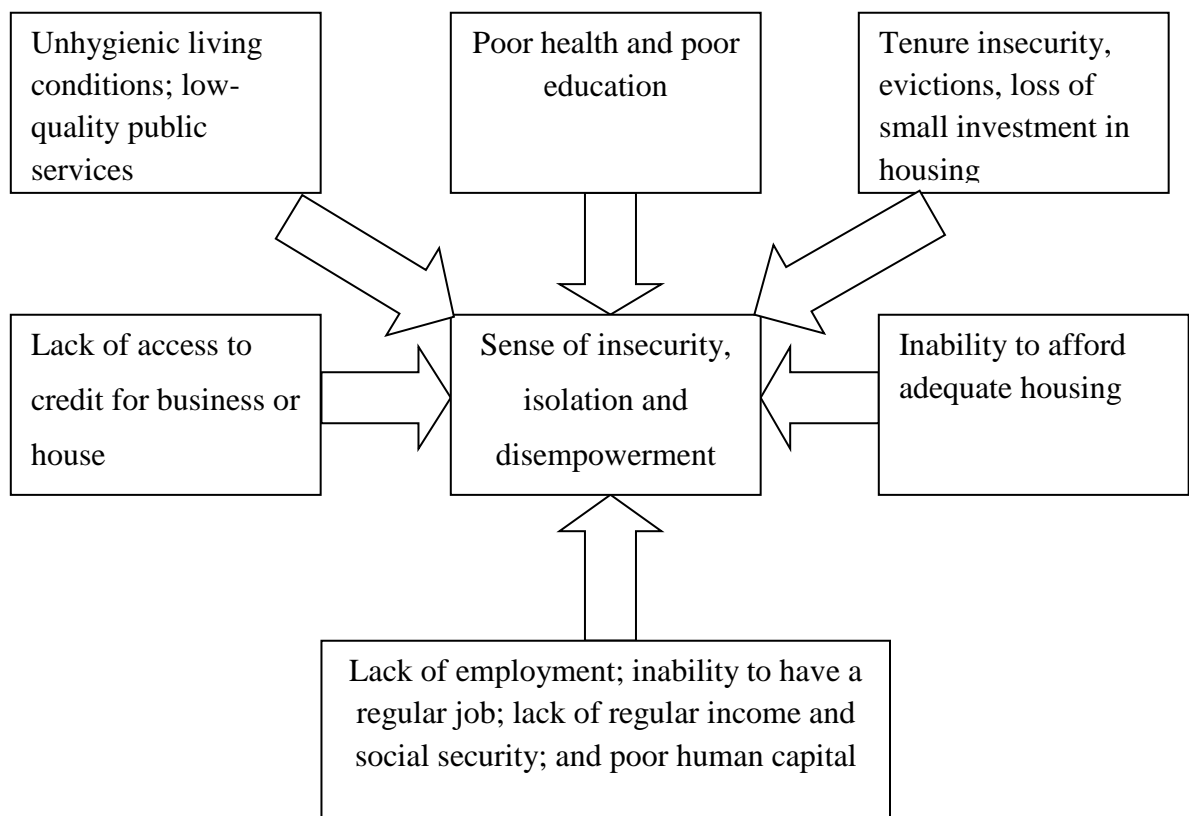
Unhygienic living conditions; low-quality public services

Poor health and poor education

Tenure insecurity, evictions, loss of small investment in housing

Lack of access to credit for business or house

Sense of insecurity, isolation and disempowerment

Inability to afford adequate housing

Lack of employment; inability to have a regular job; lack of regular income and social security; and poor human capital